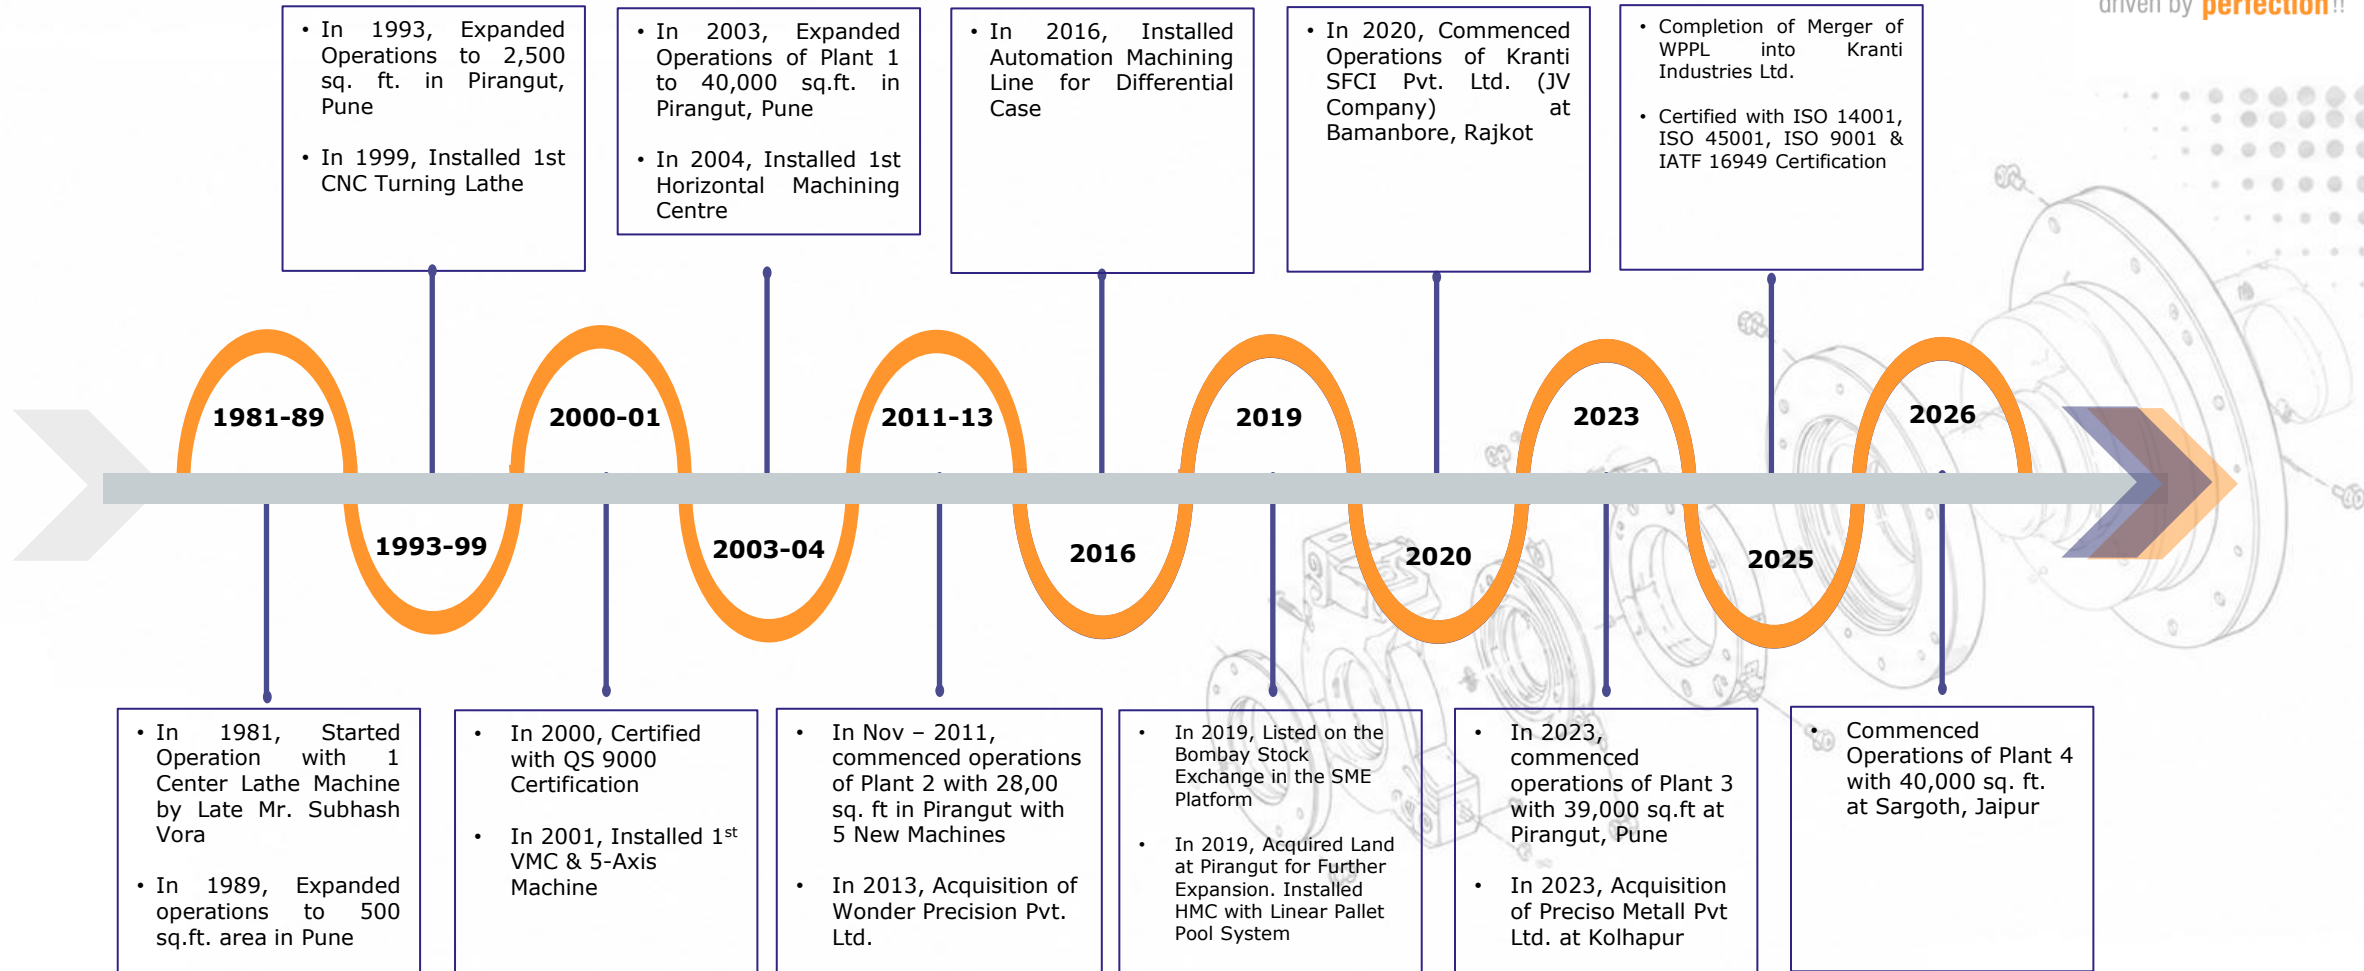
driven by perfection!!

• In 1993, Expanded Operations to 2,500 sq. ft. in Pirangut, Pune

• In 1999, Installed 1st CNC Turning Lathe

• In 2003, Expanded Operations of Plant 1 to 40,000 sq.ft. in Pirangut, Pune

• In 2004, Installed 1st Horizontal Machining Centre

• In 2016, Installed Automation Machining Line for Differential Case

• In 2020, Commenced Operations of Kranti SFCI Pvt. Ltd. (JV Company) at Bamanbore, Rajkot

• Completion of Merger of WPPL into Kranti Industries Ltd.

• Certified with ISO 14001, ISO 45001, ISO 9001 & IATF 16949 Certification

1981-89

1993-99

2000-01

2003-04

2011-13

2016

2019

2020

2023

2025

2026

• In 1981, Started Operation with 1 Center Lathe Machine by Late Mr. Subhash Vora

• In 1989, Expanded operations to 500 sq.ft. area in Pune

• In 2000, Certified with QS 9000 Certification

• In 2001, Installed 1$^{st}$ VMC & 5-Axis Machine

• In Nov – 2011, commenced operations of Plant 2 with 28,00 sq. ft in Pirangut with 5 New Machines

• In 2013, Acquisition of Wonder Precision Pvt. Ltd.

• In 2019, Listed on the Bombay Stock Exchange in the SME Platform

• In 2019, Acquired Land at Pirangut for Further Expansion. Installed HMC with Linear Pallet Pool System

• In 2023, commenced operations of Plant 3 with 39,000 sq.ft at Pirangut, Pune

• In 2023, Acquisition of Preciso Metall Pvt Ltd. at Kolhapur

• Commenced Operations of Plant 4 with 40,000 sq. ft. at Sargoth, Jaipur